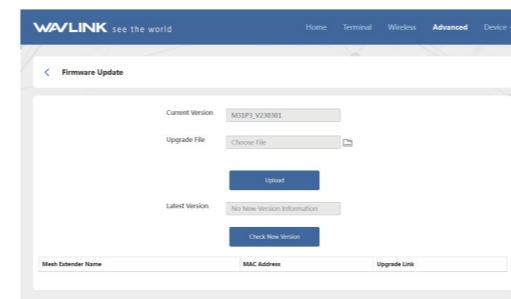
WAVLINK see the world

Home Terminal Wireless Advanced Device

Firmware Update

Current Version M31P3_V230301

Upgrade File Choose File

Upload

Latest Version No New Version Information

Check New Version

| Mesh Extender Name | MAC Address | Upgrade Link |
|---|---|---|